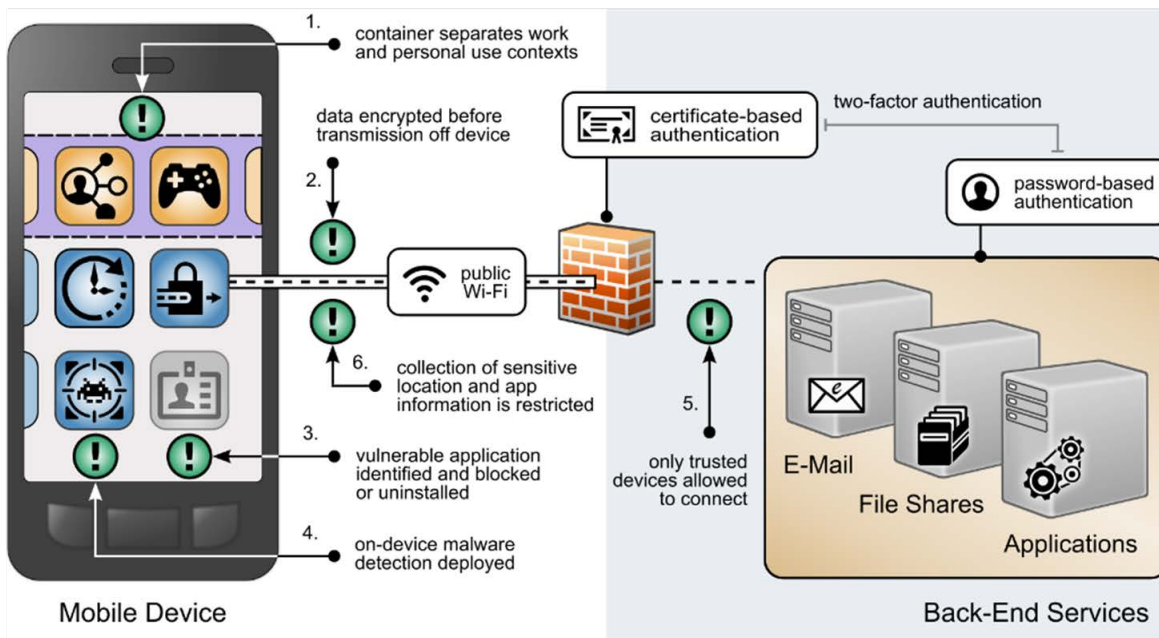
1. container separates work and personal use contexts

data encrypted before transmission off device

2.

certificate-based authentication

two-factor authentication

password-based authentication

public Wi-Fi

6. collection of sensitive location and app information is restricted

5.

3. vulnerable application identified and blocked or uninstalled

only trusted devices allowed to connect

E-Mail

File Shares

Applications

4. on-device malware detection deployed

Mobile Device

Back-End Services